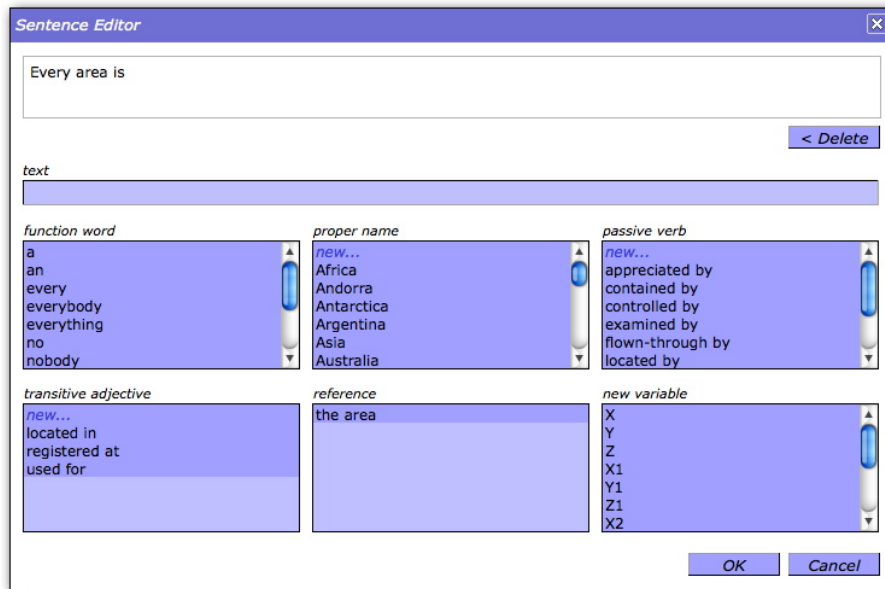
Sentence Editor

Every area is

< Delete

text

function word
a
an
every
everybody
everything
no
nobody

proper name
new...
Africa
Andorra
Antarctica
Argentina
Asia
Australia

passive verb
new...
appreciated by
contained by
controlled by
examined by
flown-through by
located by

transitive adjective
new...
located in
registered at
used for

reference
the area

new variable
X
Y
Z
X1
Y1
Z1
X2

OK
Cancel